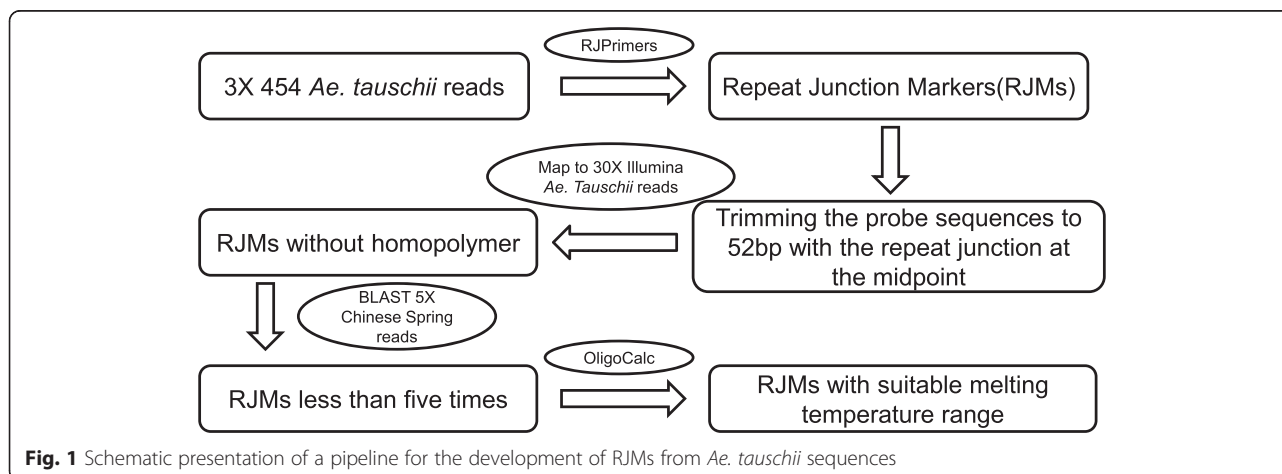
RJPrimers

3X 454 Ae. tauschii reads

Repeat Junction Markers(RJMs)

Map to 30X Illumina Ae. Tauschii reads

Trimming the probe sequences to 52bp with the repeat junction at the midpoint

RJMs without homopolymer

BLAST 5X Chinese Spring reads

OligoCalc

RJMs less than five times

RJMs with suitable melting temperature range

Fig. 1 Schematic presentation of a pipeline for the development of RJMs from Ae. tauschii sequences